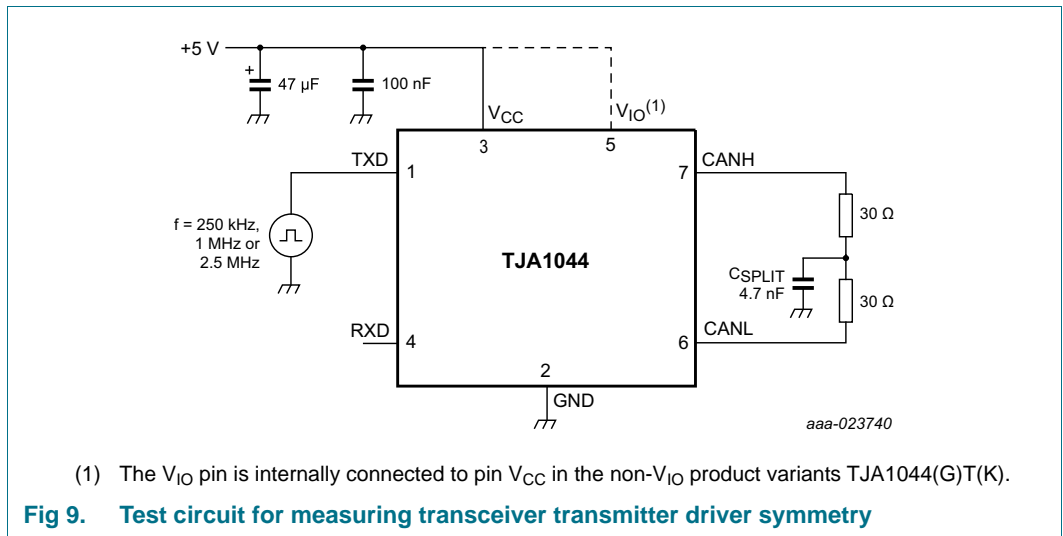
+5 V

+

47 μF

100 nF

$V_{CC}$

$V_{IO}^{(1)}$

3

5

TXD

1

7

CANH

30 Ω

f = 250 kHz, 1 MHz or 2.5 MHz

TJA1044

$C_{SPLIT}$ 4.7 nF

30 Ω

RXD

4

6

CANL

2

GND

aaa-023740

(1) The $V_{IO}$ pin is internally connected to pin $V_{CC}$ in the non-$V_{IO}$ product variants TJA1044(G)T(K).

Fig 9. Test circuit for measuring transceiver transmitter driver symmetry